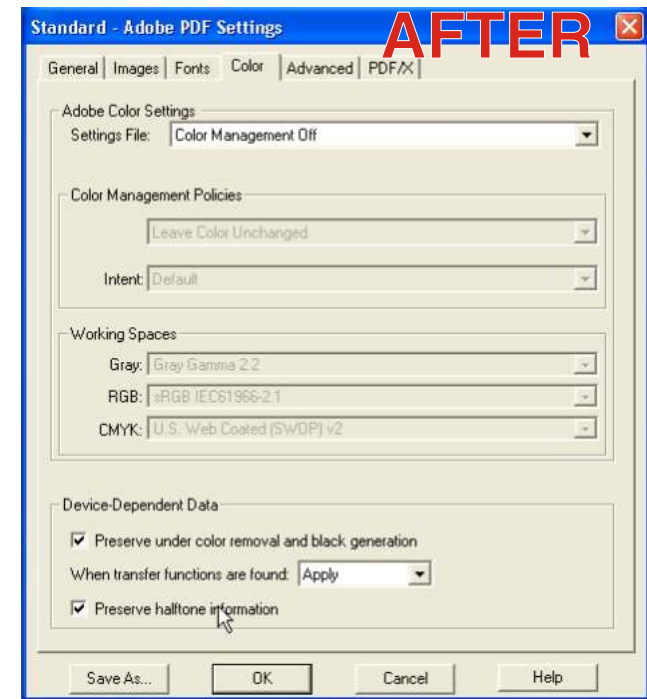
Standard - Adobe PDF Settings

AFTER

General | Images | Fonts | Color | Advanced | PDF/X

Adobe Color Settings

Settings File: Color Management Off

Color Management Policies

Leave Color Unchanged

Intent: Default

Working Spaces

Gray: Gray Gamma 2.2

RGB: sRGB IEC61966-2.1

CMYK: U.S. Web Coated (SWOP) v2

Device-Dependent Data

Preserve under color removal and black generation

When transfer functions are found: Apply

Preserve halftone information

Save As... | OK | Cancel | Help